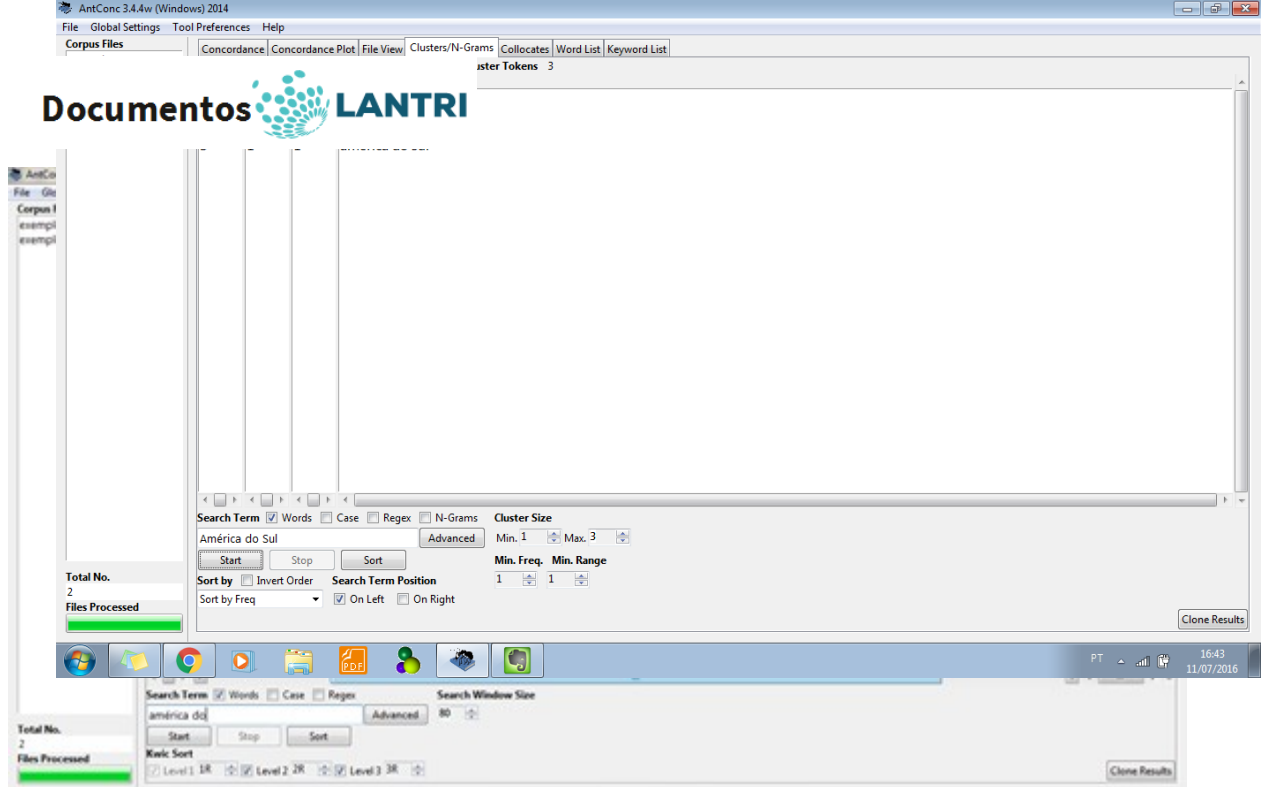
AntConc 3.4.4w (Windows) 2014
File Global Settings Tool Preferences Help
Corpus Files
Concordance | Concordance Plot | File View | Clusters/N-Grams | Collocates | Word List | Keyword List
uster Tokens 3
Documentos LANTRI
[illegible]
AntCo
File Glo
Corpus
exempl
exempl
Search Term ☑ Words ☐ Case ☐ Regex ☐ N-Grams
Cluster Size
América do Sul
Advanced
Min. 1 Max. 3
Start Stop Sort
Min. Freq. Min. Range
1 1
Sort by ☐ Invert Order
Search Term Position
Sort by Freq
☑ On Left ☐ On Right
Total No.
2
Files Processed
Clone Results
PT 16:43 11/07/2016
Search Term ☑ Words ☐ Case ☐ Regex
Search Window Size
américa do
Advanced
80
Start Stop Sort
Kwic Sort
Level 1 1R Level 2 2R Level 3 3R
Total No.
2
Files Processed
Clone Results